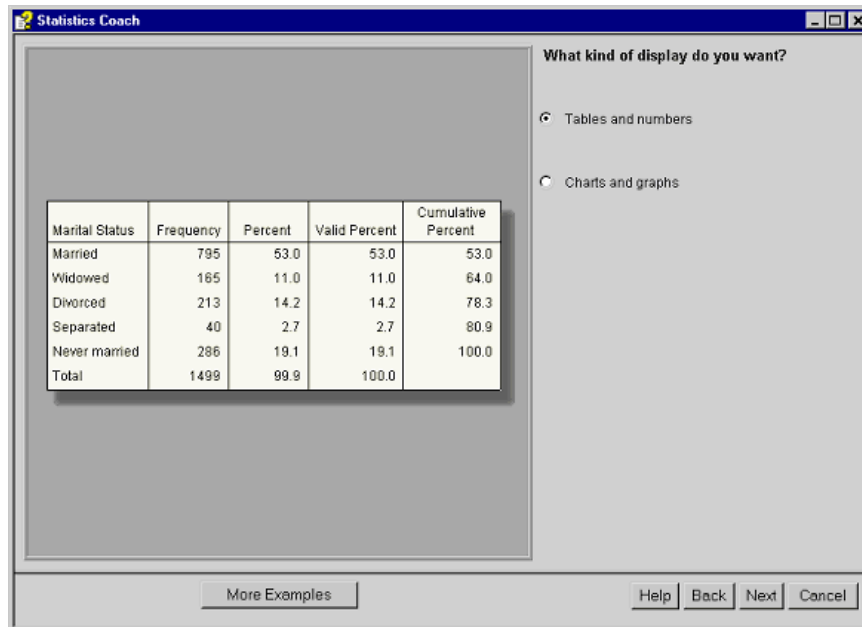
Statistics Coach

| Marital Status | Frequency | Percent | Valid Percent | Cumulative Percent |
|---|---|---|---|---|
| Married | 795 | 53.0 | 53.0 | 53.0 |
| Widowed | 165 | 11.0 | 11.0 | 64.0 |
| Divorced | 213 | 14.2 | 14.2 | 78.3 |
| Separated | 40 | 2.7 | 2.7 | 80.9 |
| Never married | 286 | 19.1 | 19.1 | 100.0 |
| Total | 1499 | 99.9 | 100.0 | |

What kind of display do you want?

Tables and numbers

Charts and graphs

More Examples

Help Back Next Cancel